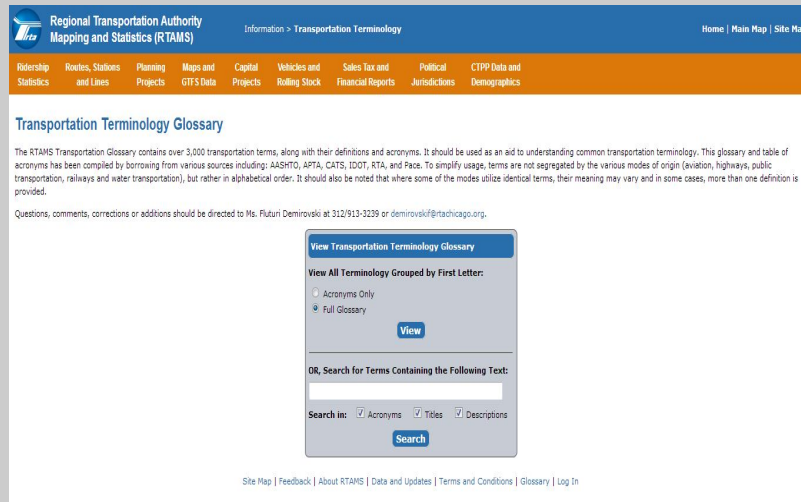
rta

Regional Transportation Authority Mapping and Statistics (RTAMS)

Information > Transportation Terminology

Home | Main Map | Site Ma

Ridership Statistics | Routes, Stations and Lines | Planning Projects | Maps and GTFS Data | Capital Projects | Vehicles and Rolling Stock | Sales Tax and Financial Reports | Political Jurisdictions | CTPP Data and Demographics

Transportation Terminology Glossary

The RTAMS Transportation Glossary contains over 3,000 transportation terms, along with their definitions and acronyms. It should be used as an aid to understanding common transportation terminology. This glossary and table of acronyms has been compiled by borrowing from various sources including: AASHTO, APTA, CATS, IDOT, RTA, and Pace. To simplify usage, terms are not segregated by the various modes of origin (aviation, highways, public transportation, railways and water transportation), but rather in alphabetical order. It should also be noted that where some of the modes utilize identical terms, their meaning may vary and in some cases, more than one definition is provided.

Questions, comments, corrections or additions should be directed to Ms. Fluturi Demirovski at 312/913-3239 or demirovskif@rtachicago.org.

View Transportation Terminology Glossary

View All Terminology Grouped by First Letter:

Acronyms Only

Full Glossary

View

OR, Search for Terms Containing the Following Text:

Search in: Acronyms Titles Descriptions

Search

Site Map | Feedback | About RTAMS | Data and Updates | Terms and Conditions | Glossary | Log In